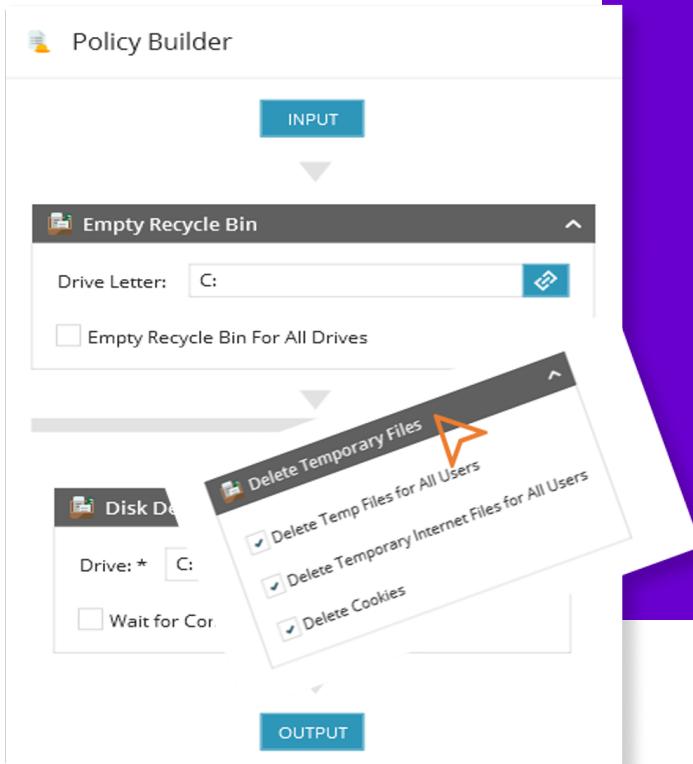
Policy Builder

INPUT

Empty Recycle Bin

Drive Letter: C:

Empty Recycle Bin For All Drives

Delete Temporary Files

Delete Temp Files for All Users

Delete Temporary Internet Files for All Users

Delete Cookies

Disk De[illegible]

Drive: * C:

Wait for Co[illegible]

OUTPUT